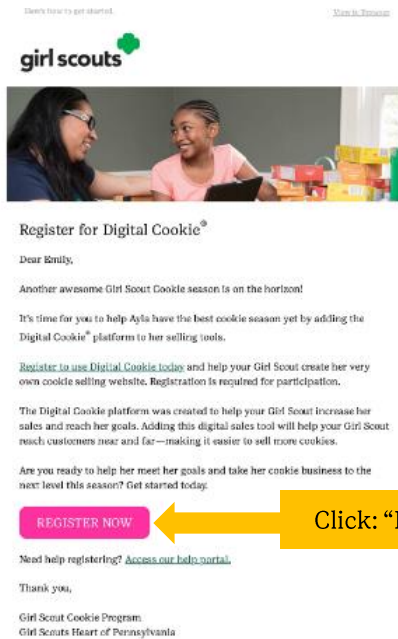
Here's how to get started.

View in Browser

girl scouts

Register for Digital Cookie®

Dear Emily,

Another awesome Girl Scout Cookie season is on the horizon!

It's time for you to help Ayla have the best cookie season yet by adding the Digital Cookie® platform to her selling tools.

Register to use Digital Cookie today and help your Girl Scout create her very own cookie selling website. Registration is required for participation.

The Digital Cookie platform was created to help your Girl Scout increase her sales and reach her goals. Adding this digital sales tool will help your Girl Scout reach customers near and far—making it easier to sell more cookies.

Are you ready to help her meet her goals and take her cookie business to the next level this season? Get started today.

REGISTER NOW

Click: "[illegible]

Need help registering? Access our help portal.

Thank you,

Girl Scout Cookie Program
Girl Scouts Heart of Pennsylvania